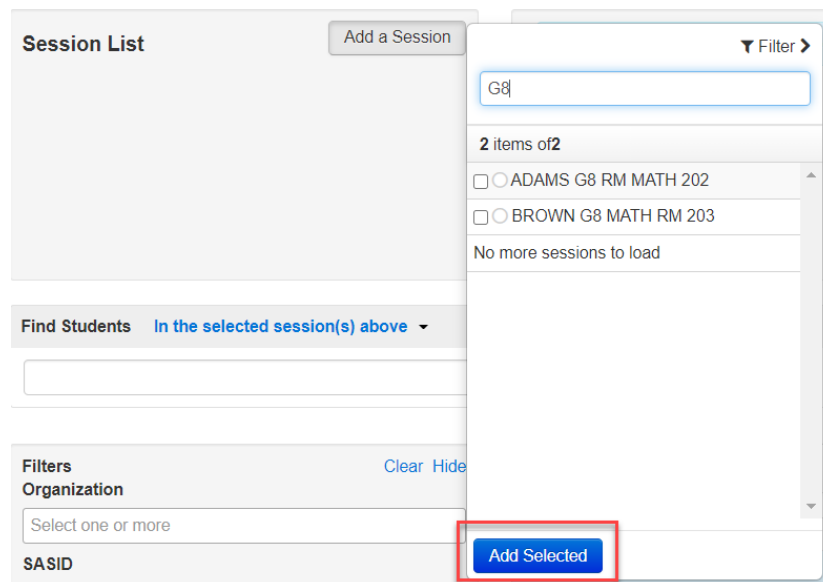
Session List

Add a Session

Filter

G8

2 items of2

ADAMS G8 RM MATH 202

BROWN G8 MATH RM 203

No more sessions to load

Find Students In the selected session(s) above

Filters

Clear Hide

Organization

Select one or more

SASID

Add Selected